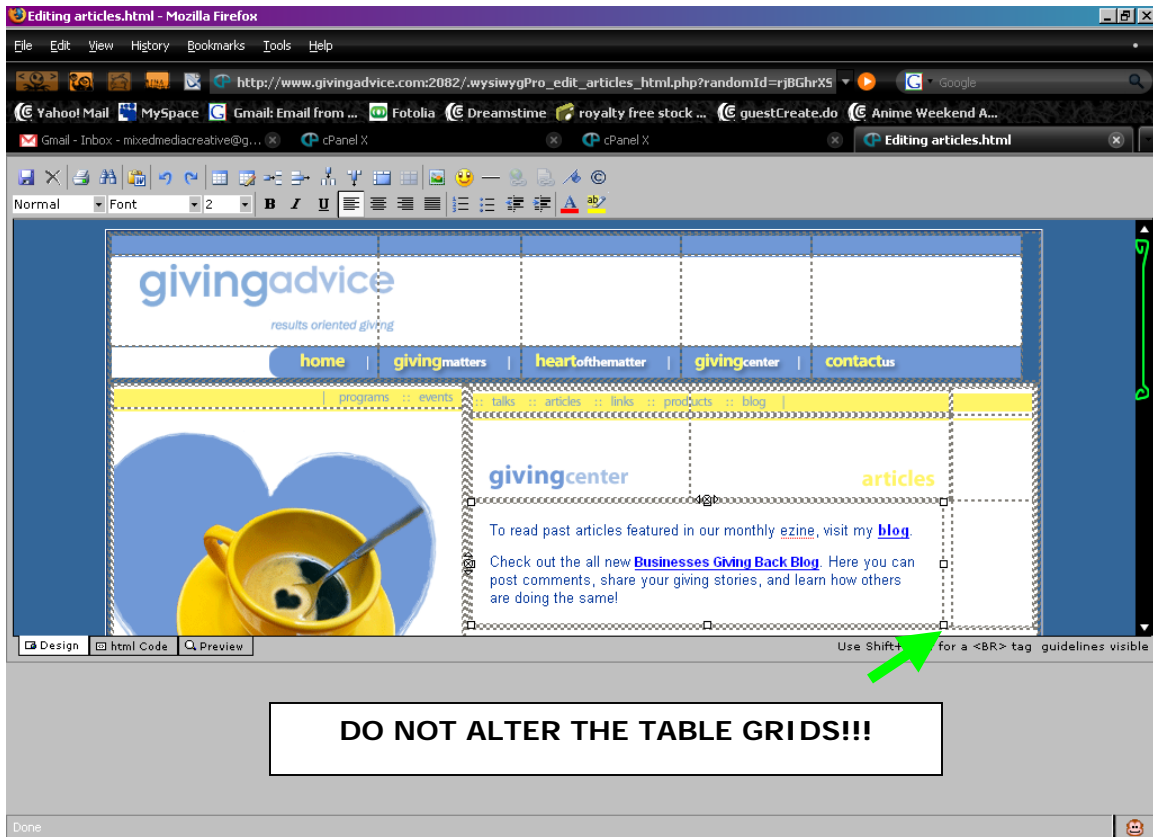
Editing articles.html - Mozilla Firefox

File Edit View History Bookmarks Tools Help

http://www.givingadvice.com:2082/.wysiwygPro_edit_articles_html.php?randomId=rjBGhrXS

Google

Yahoo! Mail MySpace Gmail: Email from ... Fotolia Dreamstime royalty free stock ... guestCreate.do Anime Weekend A...

Gmail - Inbox - mixedmediacreative@g... cPanel X cPanel X Editing articles.html

Normal Font 2 B I U

givingadvice

results oriented giving

home | givingmatters | heartofthematter | givingcenter | contactus

| programs :: events

:: talks :: articles :: links :: products :: blog |

givingcenter

articles

To read past articles featured in our monthly ezine, visit my blog.

Check out the all new Businesses Giving Back Blog. Here you can post comments, share your giving stories, and learn how others are doing the same!

Design html Code Preview

Use Shift+ for a <BR> tag guidelines visible

DO NOT ALTER THE TABLE GRIDS!!!

Done